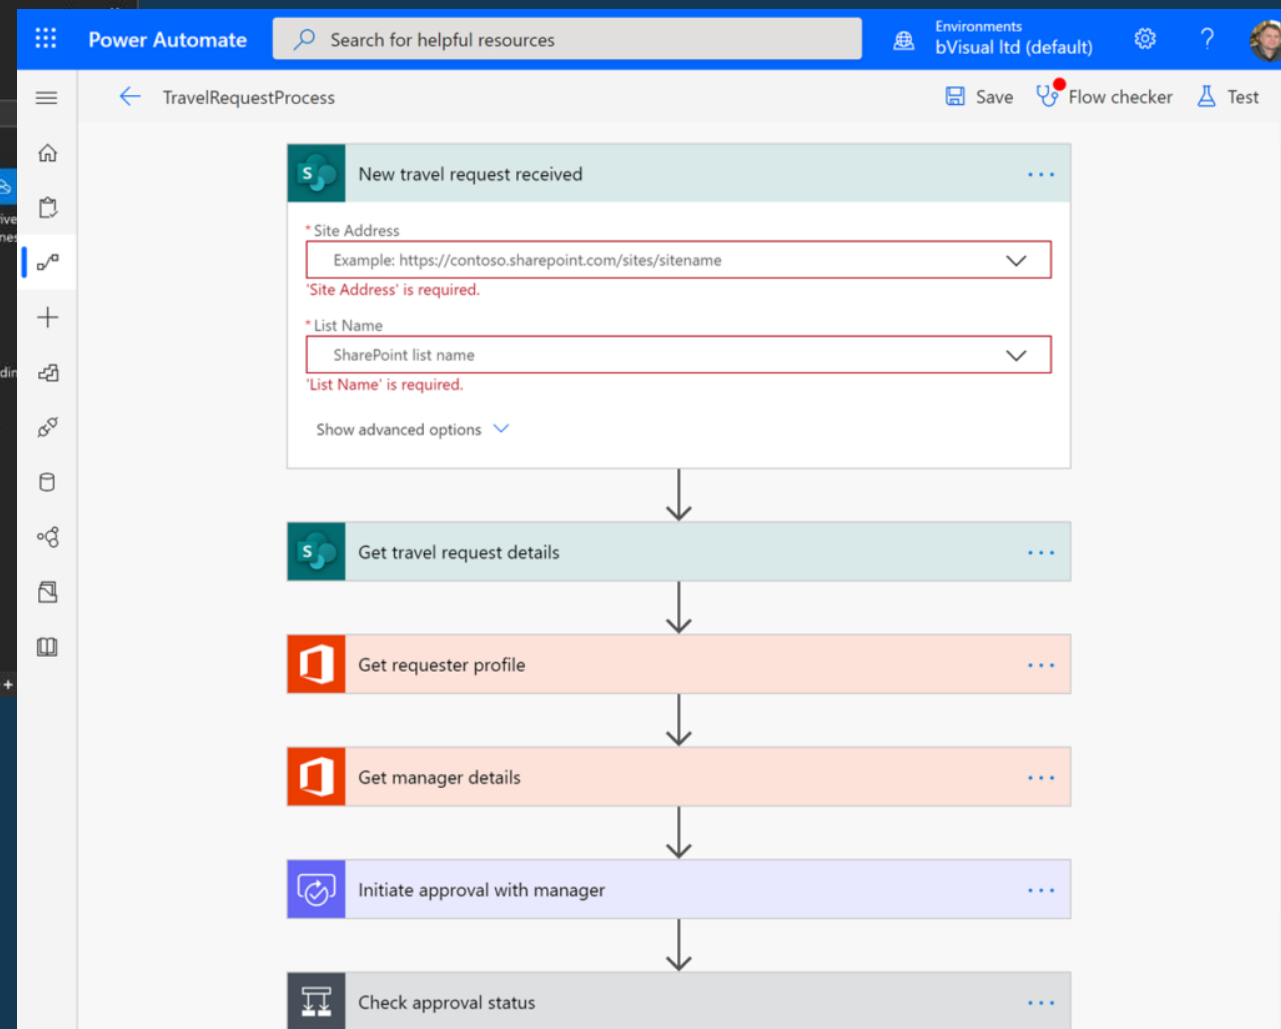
Power Automate

Search for helpful resources

Environments
bVisual ltd (default)

TravelRequestProcess

Save

Flow checker

Test

New travel request received

* Site Address

Example: https://contoso.sharepoint.com/sites/sitename

'Site Address' is required.

* List Name

SharePoint list name

'List Name' is required.

Show advanced options

Get travel request details

Get requester profile

Get manager details

Initiate approval with manager

Check approval status